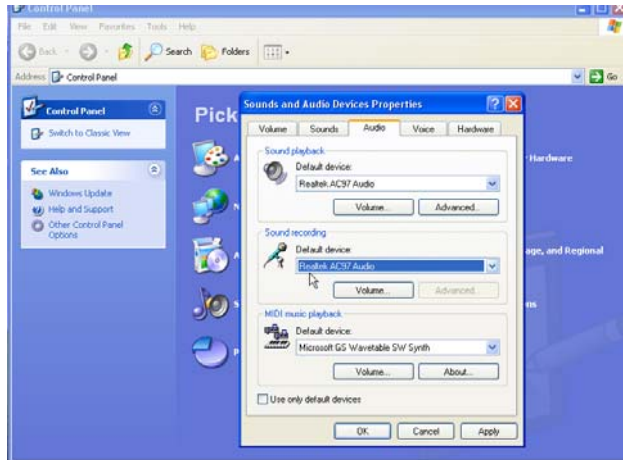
Control Panel

File Edit View Favorites Tools Help

Back Search Folders

Address Control Panel

Go

Control Panel

Switch to Classic View

See Also

Windows Update

Help and Support

Other Control Panel Options

Pick

Hardware

age, and Regional

ns

Sounds and Audio Devices Properties

Volume Sounds Audio Voice Hardware

Sound playback

Default device:

Realtek AC97 Audio

Volume... Advanced...

Sound recording

Default device:

Realtek AC97 Audio

Volume... Advanced...

MIDI music playback

Default device:

Microsoft GS Wavetable SW Synth

Volume... About...

Use only default devices

OK Cancel Apply